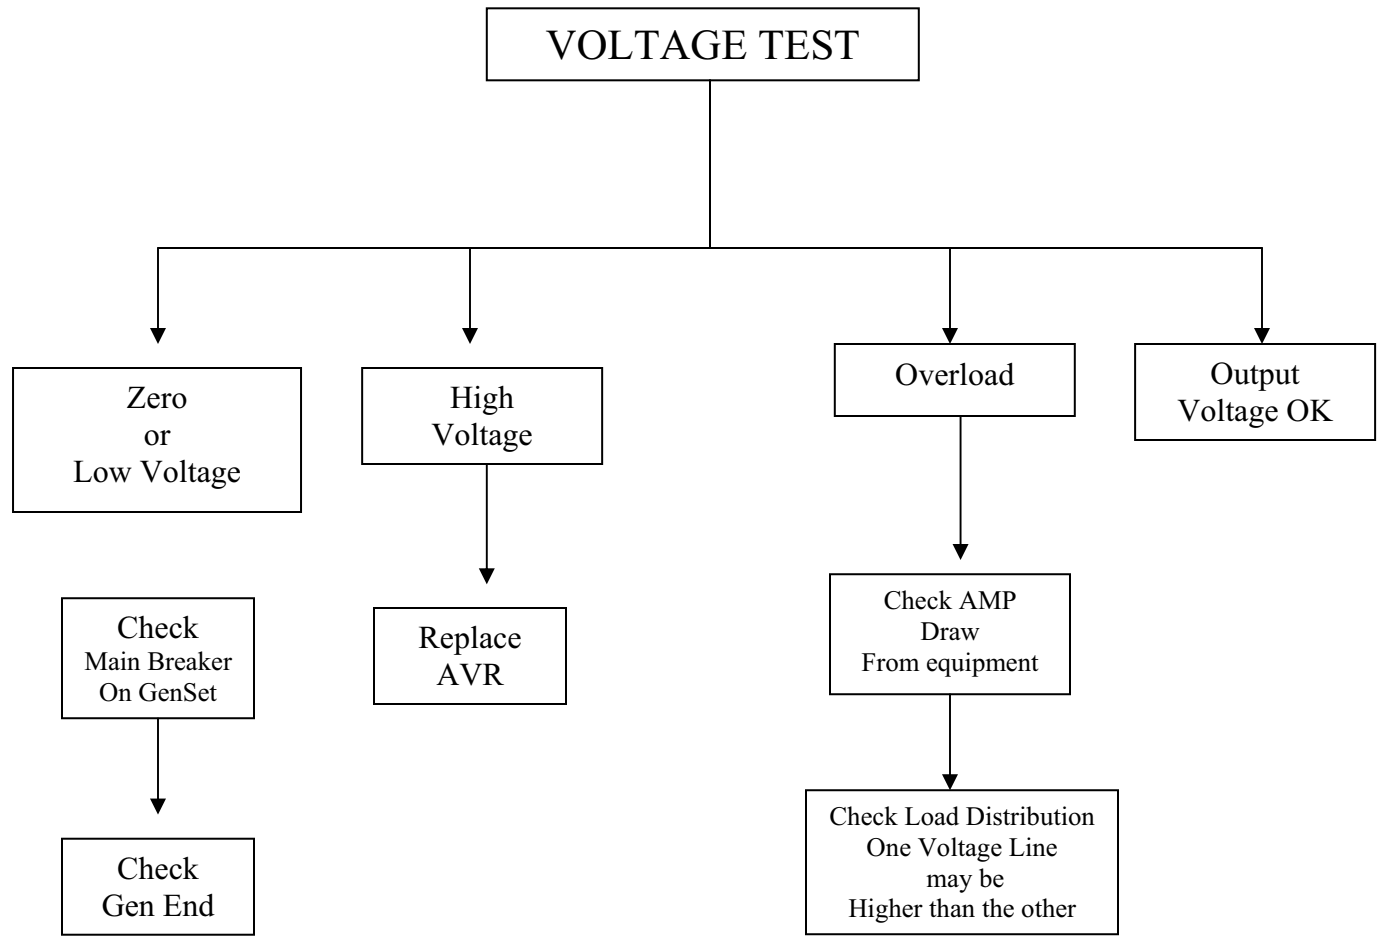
VOLTAGE TEST

Zero
or
Low Voltage

Check
Main Breaker
On GenSet

Check
Gen End

High
Voltage

Replace
AVR

Overload

Check AMP
Draw
From equipment

Check Load Distribution
One Voltage Line
may be
Higher than the other

Output
Voltage OK